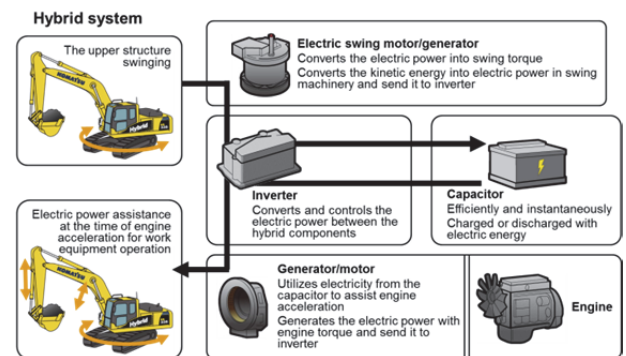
Hybrid system

The upper structure swinging

KOMATSU Hybrid

Electric swing motor/generator
Converts the electric power into swing torque
Converts the kinetic energy into electric power in swing machinery and send it to inverter

Inverter
Converts and controls the electric power between the hybrid components

Capacitor
Efficiently and instantaneously
Charged or discharged with electric energy

Electric power assistance at the time of engine acceleration for work equipment operation

Generator/motor
Utilizes electricity from the capacitor to assist engine acceleration
Generates the electric power with engine torque and send it to inverter

Engine